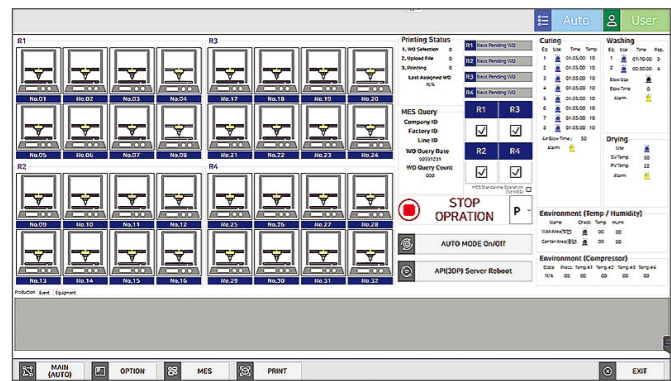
Auto User

R1

No.01 No.02 No.03 No.04
No.05 No.06 No.07 No.08

R3

No.17 No.18 No.19 No.20
No.21 No.22 No.23 No.24

R2

No.09 No.10 No.11 No.12
No.13 No.14 No.15 No.16

R4

No.25 No.26 No.27 No.28
No.29 No.30 No.31 No.32

Production Event Equipment

Printing Status
1. WO Selection 0
2. Upload File 0
3. Printing 0
Last Assigned WO
N/A

R1 Next Pending WO
R2 Next Pending WO
R3 Next Pending WO
R4 Next Pending WO

MES Query
Company ID
Factory ID
Line ID
WO Query Date
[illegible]
WO Query Count
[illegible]

R1 R3
R2 R4

MES Standalone Operation

STOP OPRATION

P

AUTO MODE On/Off

API(3DP) Server Reboot

Curing
Eq. Use Time Temp
1 01:05:00 10
2 01:05:00 10
3 01:05:00 10
4 01:05:00 10
5 01:05:00 10
6 01:05:00 10
7 01:05:00 10
Air Blow Time 50
Alarm

Washing
Eq. Use Time Rep.
1 01:10:00 3
2 00:00:00 4
Blow Use
Blow Time 0
Alarm

Drying
Use
SVTemp 50
PVTemp 22
Alarm

Environment (Temp / Humidity)
Name Check Temp Humi
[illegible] 00 00
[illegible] 00 00

Environment (Compressor)
State Press Temp #1 Temp #2 Temp #3 Temp #4
N/A 00 00 00 00 00

MAIN (AUTO) OPTION MES PRINT EXIT